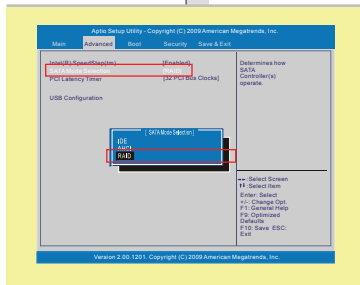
Aptio Setup Utility - Copyright (C) 2009 American Megatrends, Inc.

Main Advanced Boot Security Save & Exit

Intel(R) SpeedStep(tm) [Enabled]
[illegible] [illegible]
PCI Latency Timer [32 PCI Bus Clocks]

USB Configuration

Determines how SATA Controller(s) operate.

[ SATA Mode Selection ]
IDE
AHCI
RAID

→←:Select Screen
↑↓:Select Item
Enter: Select
+/-: Change Opt.
F1: General Help
F9: Optimized Defaults
F10: Save ESC: Exit

Version 2.00.1201. Copyright (C) 2009 American Megatrends, Inc.